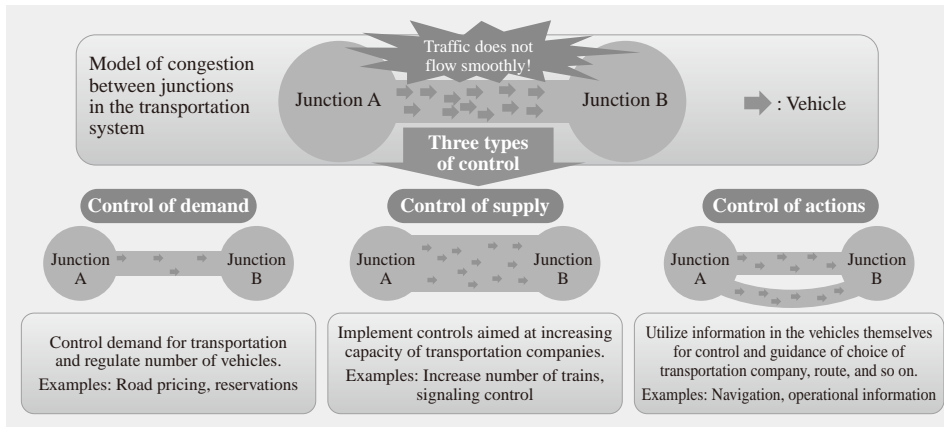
Model of congestion between junctions in the transportation system

Traffic does not flow smoothly!

Junction A

Junction B

: Vehicle

Three types of control

Control of demand

Junction A

Junction B

Control demand for transportation and regulate number of vehicles.
Examples: Road pricing, reservations

Control of supply

Junction A

Junction B

Implement controls aimed at increasing capacity of transportation companies.
Examples: Increase number of trains, signaling control

Control of actions

Junction A

Junction B

Utilize information in the vehicles themselves for control and guidance of choice of transportation company, route, and so on.
Examples: Navigation, operational information